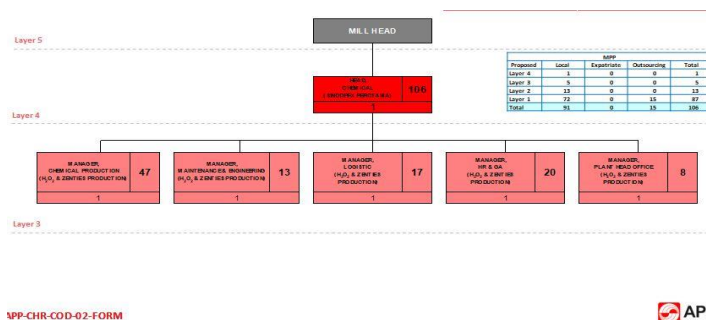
Layer 5

MILL HEAD

HEAD CHEMICAL (106 PERSONS) 106

1

Layer 4

| Proposed | MPP Local | Expatriate | Outsourcing | Total |
|---|---|---|---|---|
| Layer 4 | 1 | 0 | 0 | 1 |
| Layer 3 | 5 | 0 | 0 | 5 |
| Layer 2 | 13 | 0 | 0 | 13 |
| Layer 1 | 72 | 0 | 15 | 87 |
| Total | 91 | 0 | 15 | 106 |

MANAGER, CHEMICAL PRODUCTION ($H_2O_2$ & ZENTIES PRODUCTION) 47

1

MANAGER, MAINTENANCE & ENGINEERING ($H_2O_2$ & ZENTIES PRODUCTION) 13

1

MANAGER, LOGISTIC ($H_2O_2$ & ZENTIES PRODUCTION) 17

1

MANAGER, HR & GA ($H_2O_2$ & ZENTIES PRODUCTION) 20

1

MANAGER, PLANT HEAD OFFICE ($H_2O_2$ & ZENTIES PRODUCTION) 8

1

Layer 3

APP-CHR-COD-02-FORM

AP